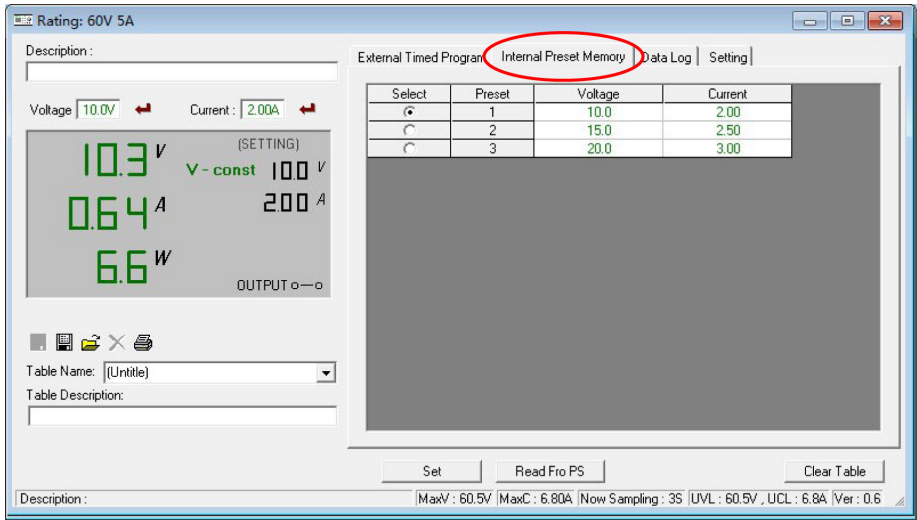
Rating: 60V 5A

Description :

Voltage 10.0V Current : 2.00A

10.3 V
(SETTING)
V - const 10.0 V
0.64 A
2.00 A
6.6 W
OUTPUT

Table Name: (Untitle)
Table Description:

External Timed Progran | Internal Preset Memory | Data Log | Setting

| Select | Preset | Voltage | Current |
|---|---|---|---|
| ⦿ | 1 | 10.0 | 2.00 |
| ○ | 2 | 15.0 | 2.50 |
| ○ | 3 | 20.0 | 3.00 |

Set | Read Fro PS | Clear Table

Description : | MaxV : 60.5V | MaxC : 6.80A | Now Sampling : 3S | UVL : 60.5V , UCL : 6.8A | Ver : 0.6